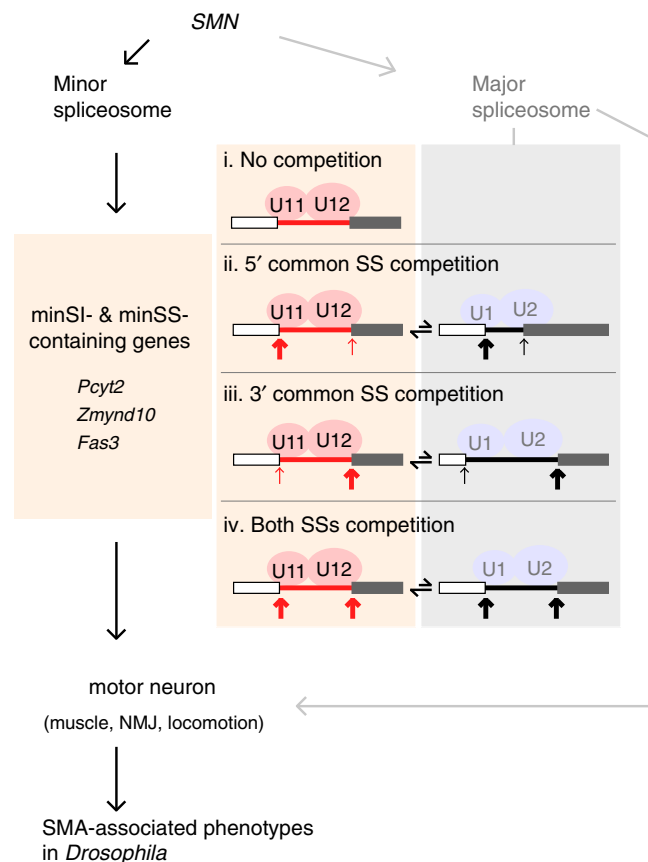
SMN

Minor spliceosome

Major spliceosome

minSI- & minSS-containing genes

Pcyt2
Zmynd10
Fas3

i. No competition

U11 U12

ii. 5′ common SS competition

U11 U12 U1 U2

iii. 3′ common SS competition

U11 U12 U1 U2

iv. Both SSs competition

U11 U12 U1 U2

motor neuron
(muscle, NMJ, locomotion)

SMA-associated phenotypes in Drosophila